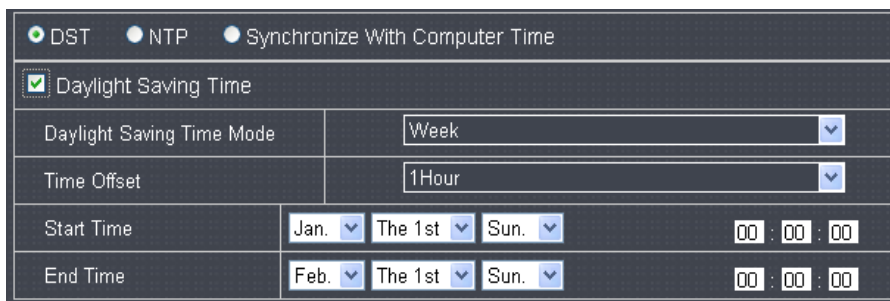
DST NTP Synchronize With Computer Time

Daylight Saving Time

| Daylight Saving Time Mode | Week |
|---|---|
| Time Offset | 1Hour |
| Start Time | Jan. The 1st Sun. 00 : 00 : 00 |
| End Time | Feb. The 1st Sun. 00 : 00 : 00 |